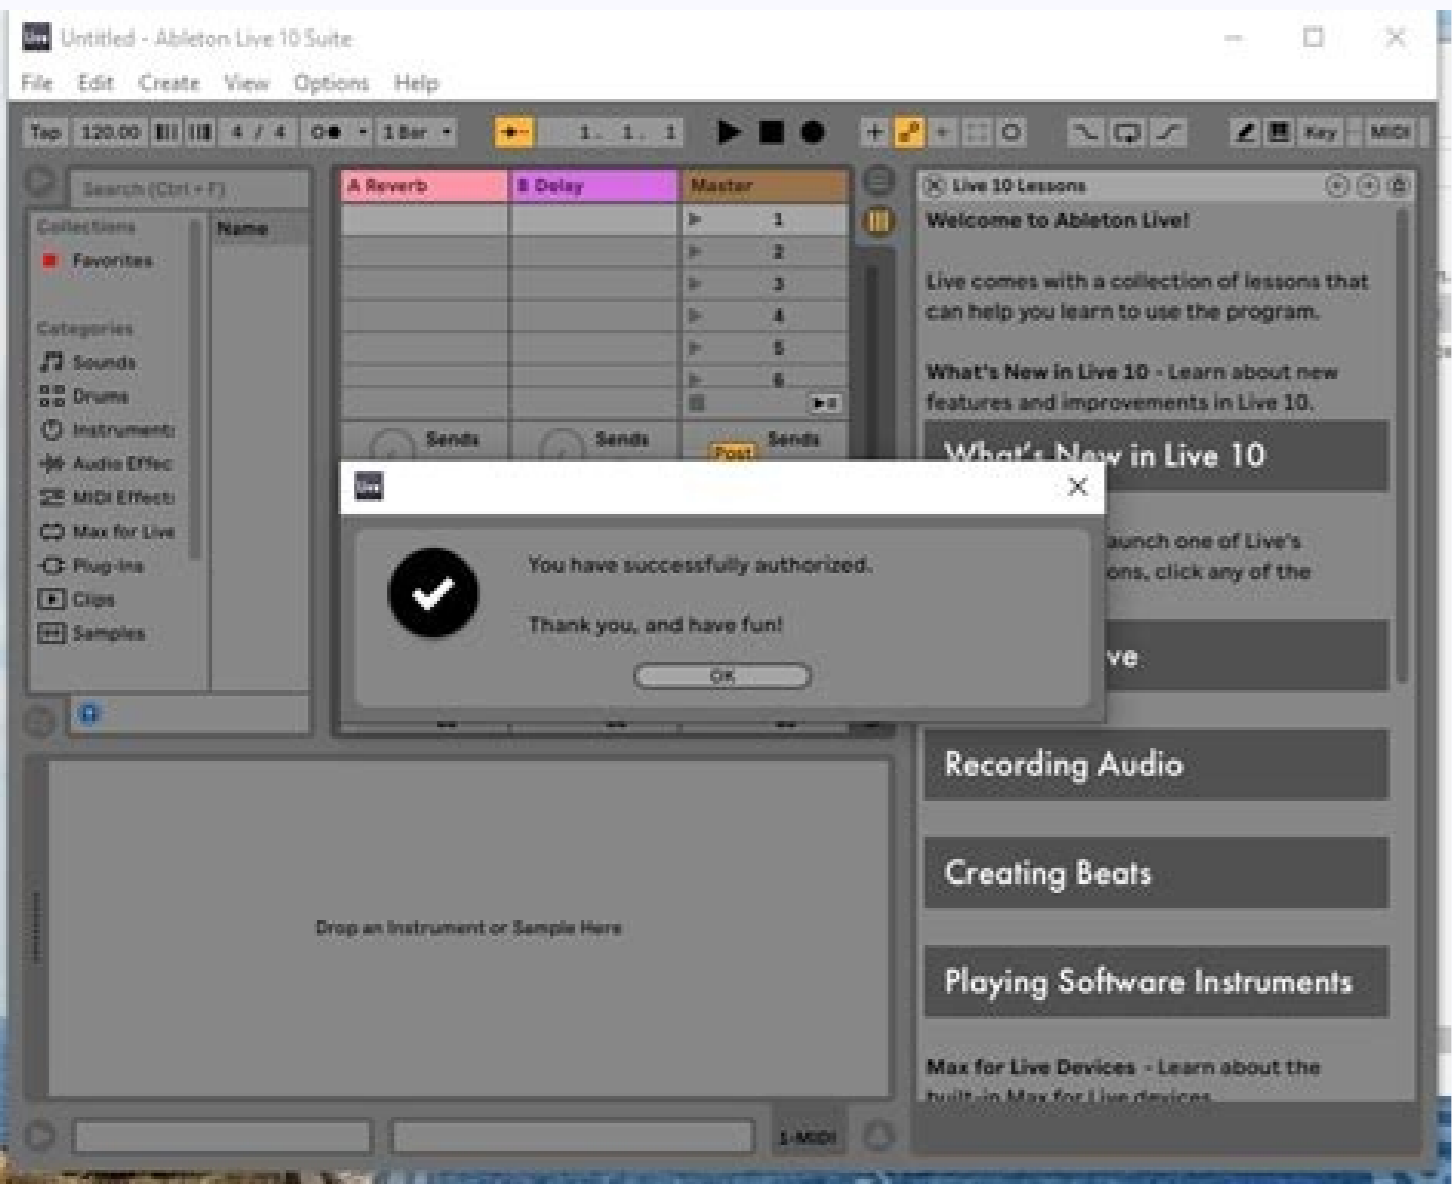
Untitled - Ableton Live 10 Suite

File Edit Create View Options Help

Tap 120.00 4 / 4 1 Bar 1. 1. 1 Key MIDI

Search (Ctrl + F)

Collections
Favorites

Categories
Sounds
Drums
Instruments
Audio Effec
MIDI Effects
Max for Live
Plug-ins
Clips
Samples

Name

A Reverb
B Delay
Master
1
2
3
4
5
6
Sends
Sends
Post
Sends

Live 10 Lessons

Welcome to Ableton Live!

Live comes with a collection of lessons that can help you learn to use the program.

What's New in Live 10 - Learn about new features and improvements in Live 10.

What's New in Live 10

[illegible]aunch one of Live's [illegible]ons, click any of the

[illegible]ve

Recording Audio

Creating Beats

Playing Software Instruments

Max for Live Devices - Learn about the built-in Max for Live devices.

You have successfully authorized.

Thank you, and have fun!

OK

Drop an Instrument or Sample Here

1-MIDI